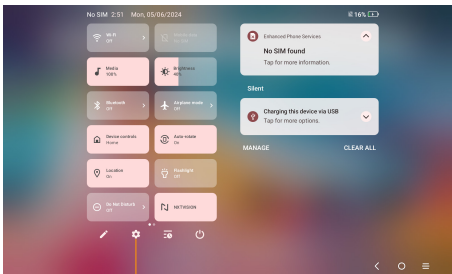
No SIM 2:51 Mon, 05/06/2024

16%

Wi-Fi
Off

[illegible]

Media
100%

Brightness
40%

Bluetooth
Off

Airplane mode
Off

Device controls
Home

Auto rotate
On

Location
On

Flashlight
Off

Do Not Disturb
Off

NXTVISION

Enhanced Phone Services

No SIM found

Tap for more information.

Silent

Charging this device via USB

Tap for more options.

MANAGE

CLEAR ALL